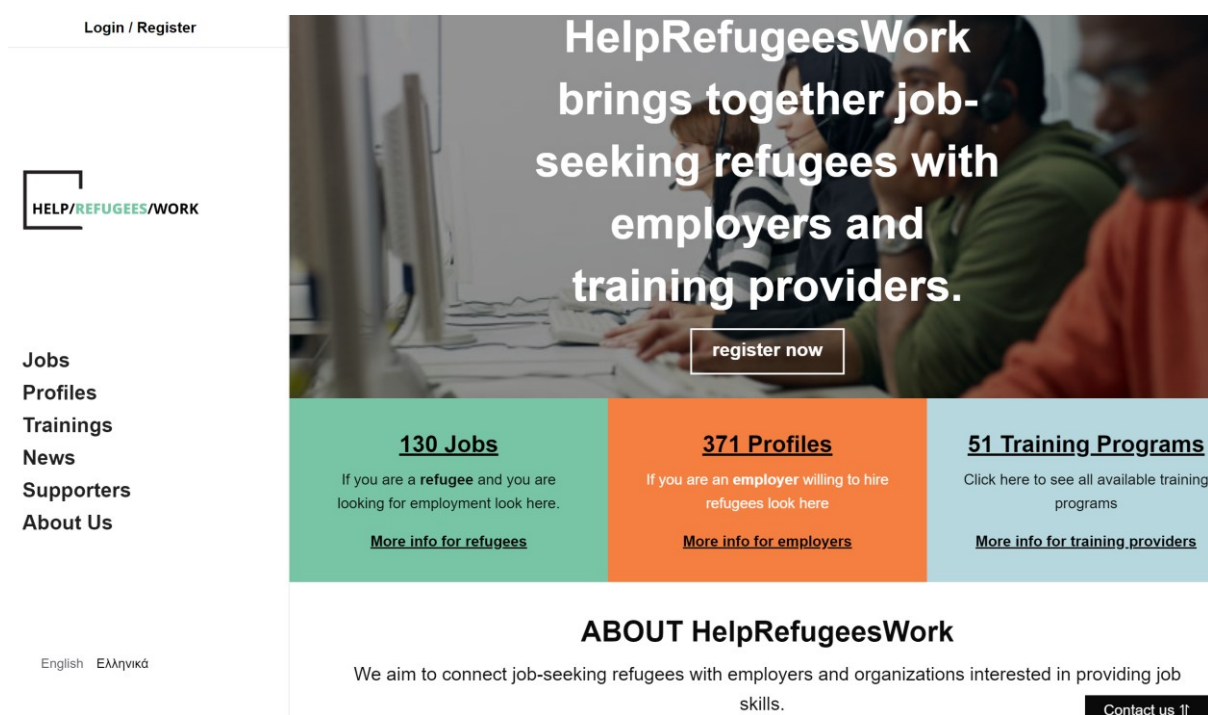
Login / Register

HELP/REFUGEES/WORK

Jobs
Profiles
Trainings
News
Supporters
About Us

English Ελληνικά

HelpRefugeesWork brings together job-seeking refugees with employers and training providers.

register now

130 Jobs
If you are a refugee and you are looking for employment look here.
More info for refugees

371 Profiles
If you are an employer willing to hire refugees look here
More info for employers

51 Training Programs
Click here to see all available training programs
More info for training providers

ABOUT HelpRefugeesWork
We aim to connect job-seeking refugees with employers and organizations interested in providing job skills.

Contact us